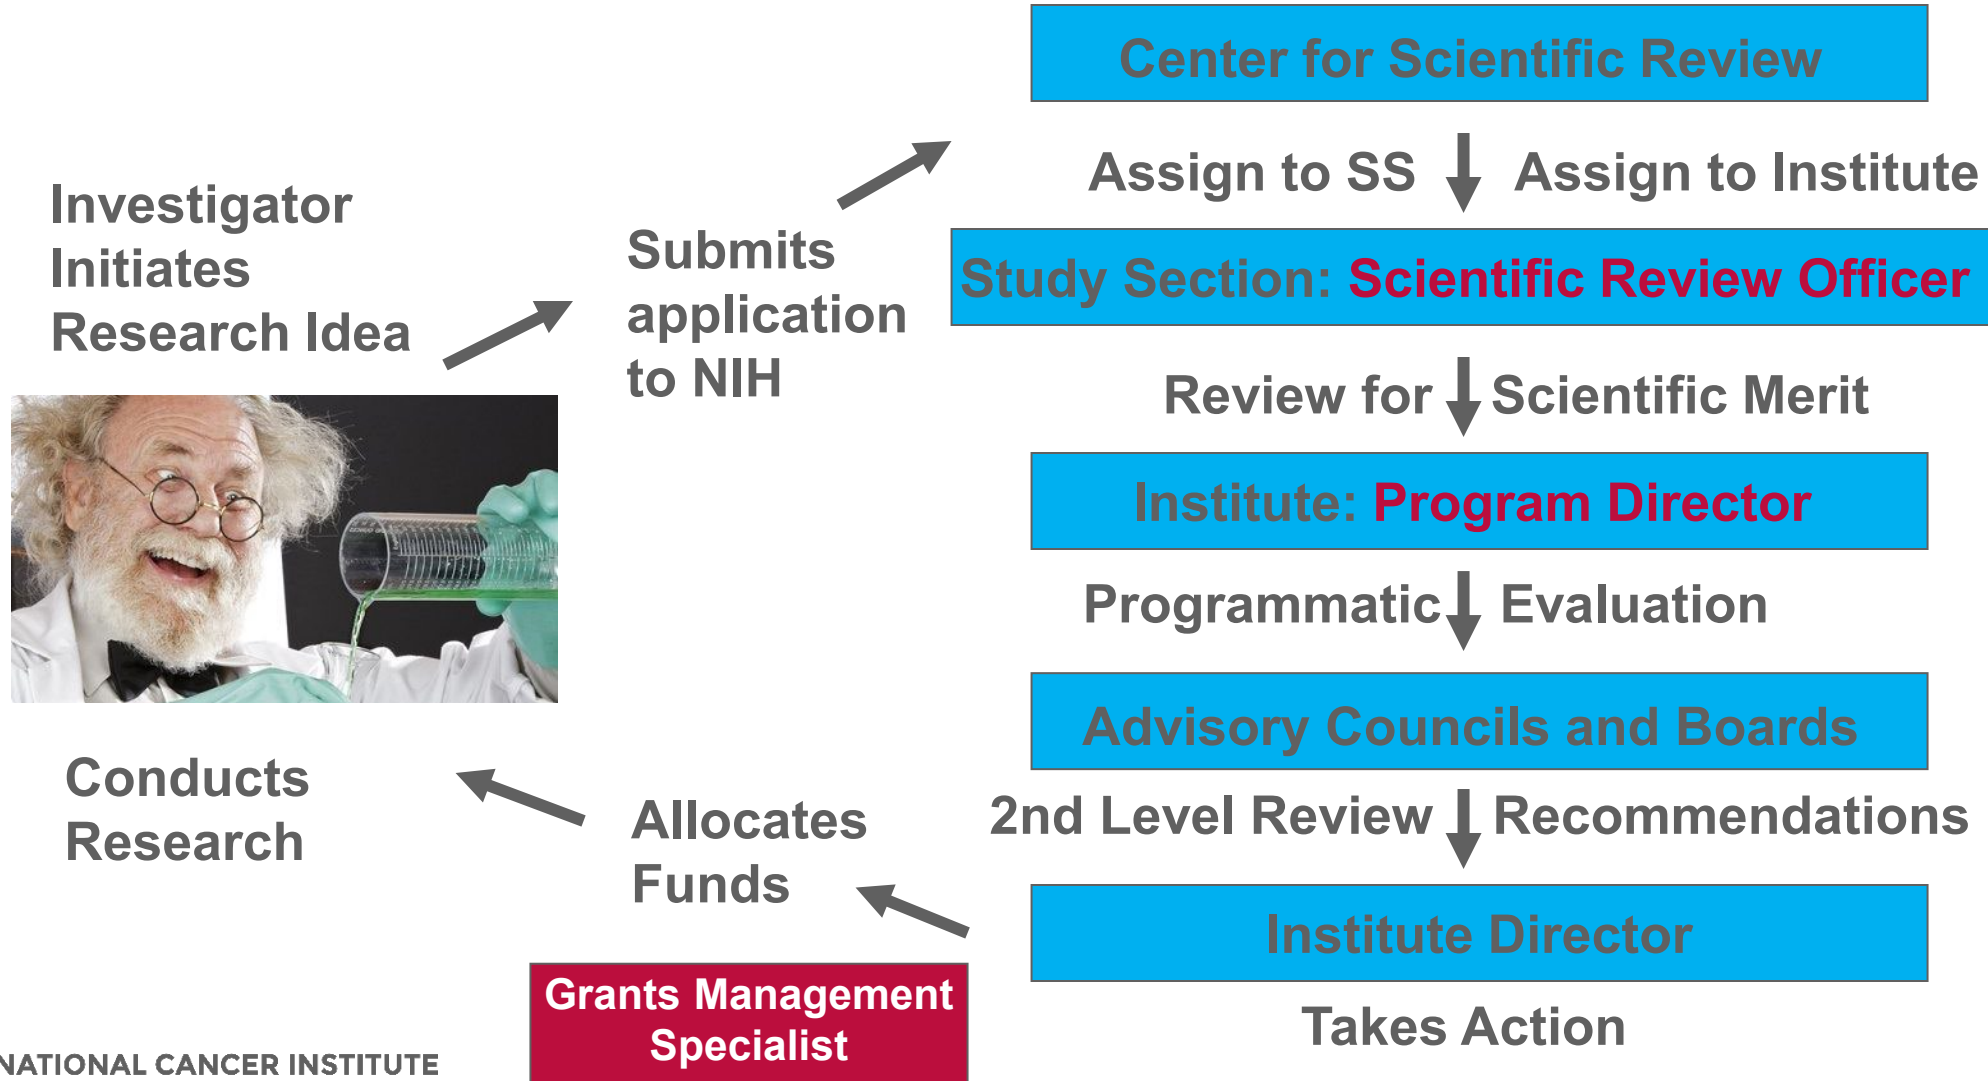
Investigator Initiates Research Idea

Submits application to NIH

Center for Scientific Review

Assign to SS Assign to Institute

Study Section: Scientific Review Officer

Review for Scientific Merit

Institute: Program Director

Programmatic Evaluation

Advisory Councils and Boards

2nd Level Review Recommendations

Institute Director

Takes Action

Allocates Funds

Grants Management Specialist

Conducts Research

NATIONAL CANCER INSTITUTE